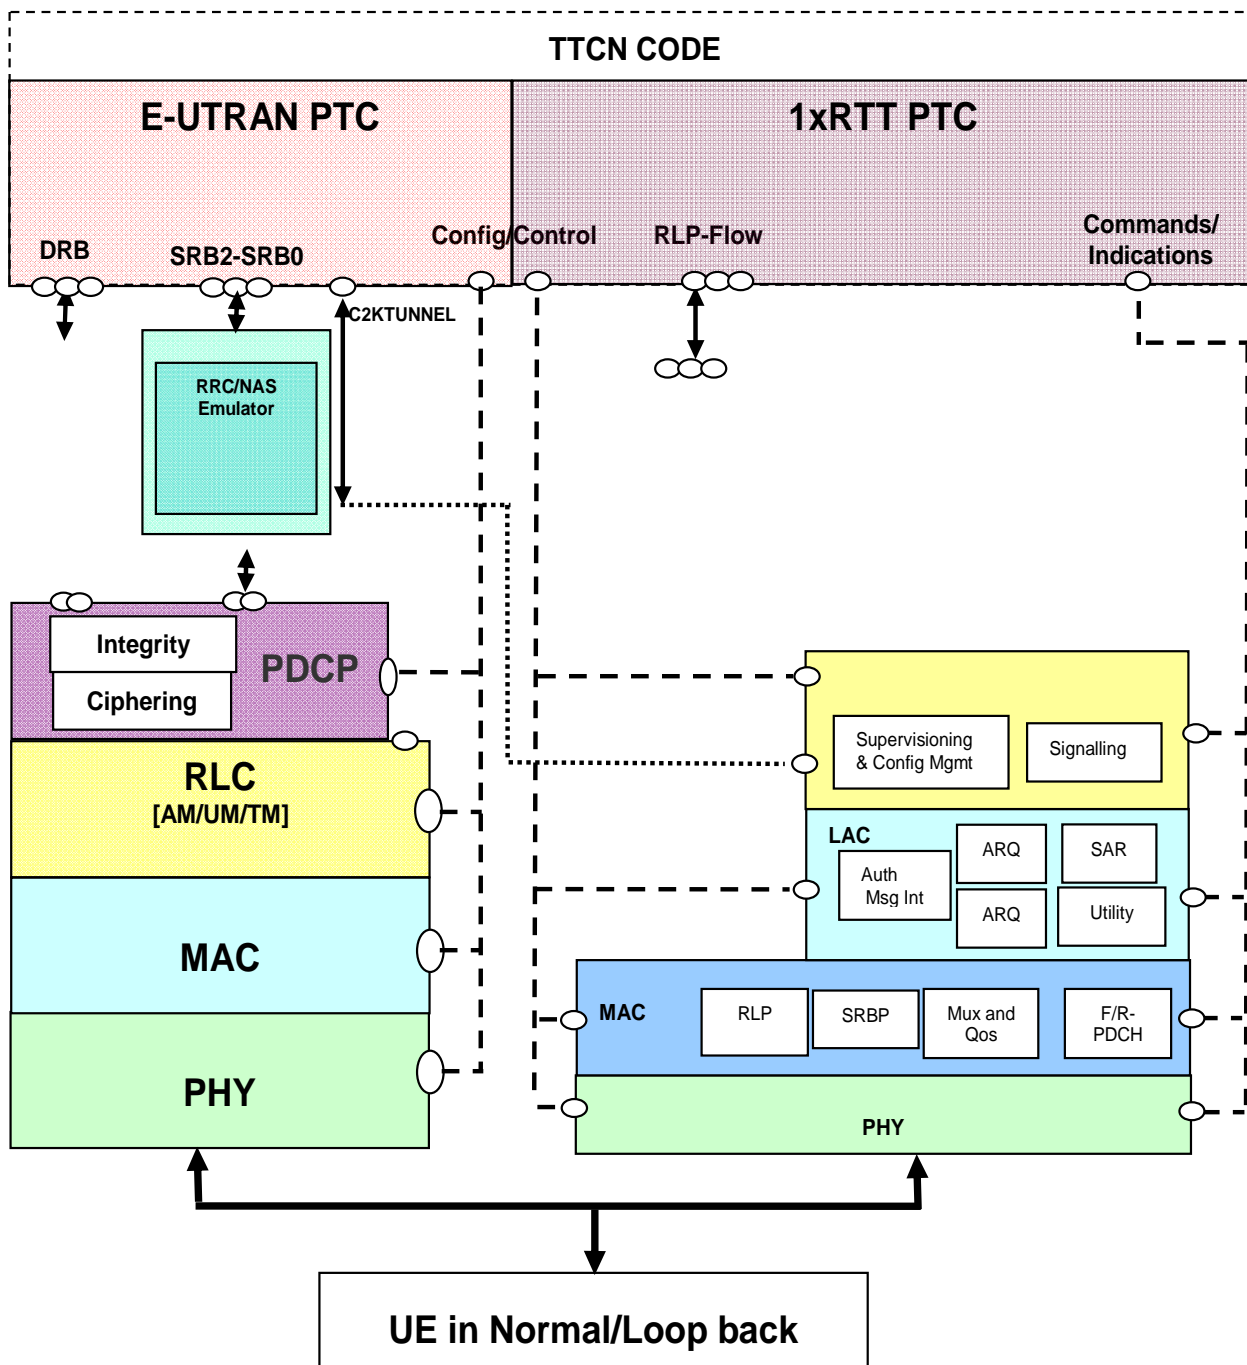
TTCN CODE

E-UTRAN PTC

1xRTT PTC

DRB

SRB2-SRB0

Config/Control

RLP-Flow

Commands/ Indications

C2KTUNNEL

RRC/NAS Emulator

Integrity

Ciphering

PDCP

RLC [AM/UM/TM]

MAC

PHY

Supervisioning & Config Mgmt

Signalling

LAC

Auth Msg Int

ARQ

SAR

ARQ

Utility

MAC

RLP

SRBP

Mux and Qos

F/R-PDCH

PHY

UE in Normal/Loop back